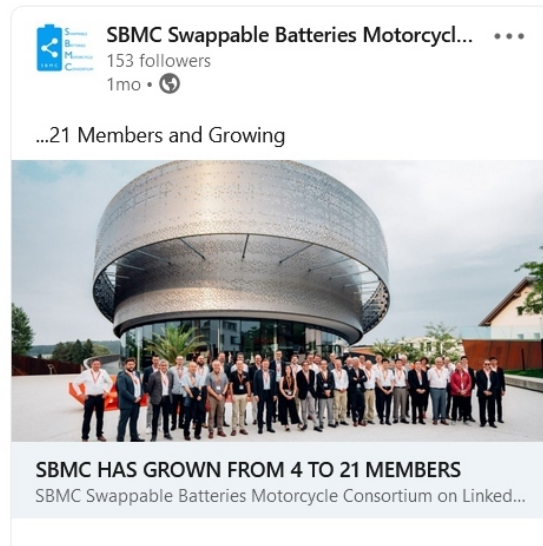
Swappable Batteries Motorcycle Consortium SBMC

SBMC Swappable Batteries Motorcycl...

153 followers

1mo •

...21 Members and Growing

SBMC HAS GROWN FROM 4 TO 21 MEMBERS

SBMC Swappable Batteries Motorcycle Consortium on Linked...